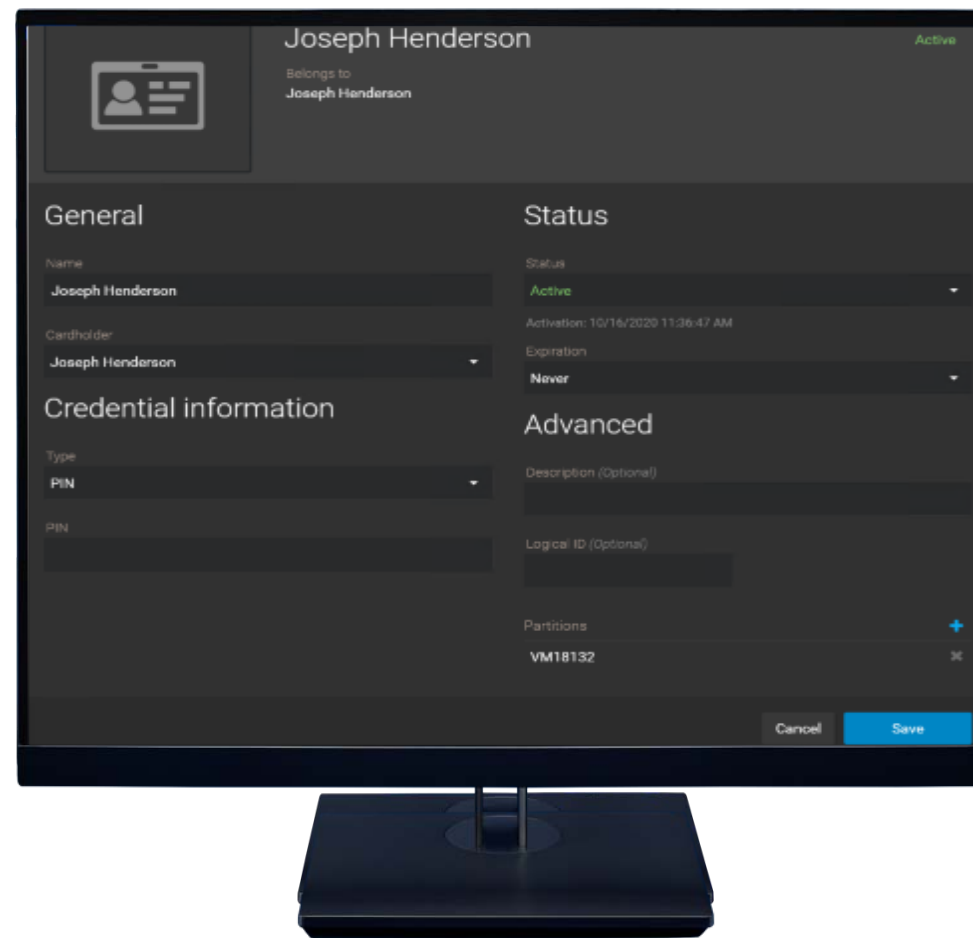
Joseph Henderson

Active

Belongs to
Joseph Henderson

General

Name
Joseph Henderson

Cardholder
Joseph Henderson

Credential information

Type
PIN

PIN

Status

Status
Active

Activation: 10/16/2020 11:36:47 AM

Expiration
Never

Advanced

Description (Optional)

Logical ID (Optional)

Partitions
+

VM18132
×

Cancel
Save